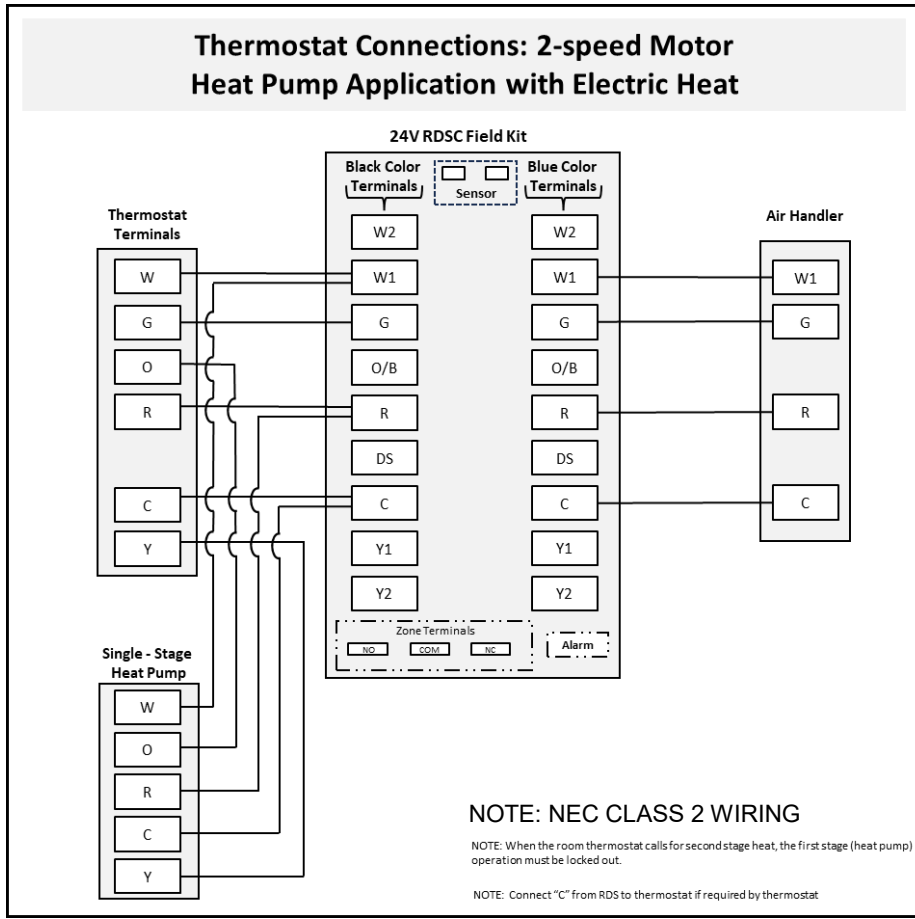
Thermostat Connections: 2-speed Motor Heat Pump Application with Electric Heat

24V RDSC Field Kit

Black Color Terminals

Sensor

Blue Color Terminals

Thermostat Terminals

Air Handler

W

G

O

R

C

Y

W2

W1

G

O/B

R

DS

C

Y1

Y2

W2

W1

G

O/B

R

DS

C

Y1

Y2

W1

G

R

C

Zone Terminals

NO

COM

NC

Alarm

Single - Stage Heat Pump

W

O

R

C

Y

NOTE: NEC CLASS 2 WIRING

NOTE: When the room thermostat calls for second stage heat, the first stage (heat pump) operation must be locked out.

NOTE: Connect "C" from RDS to thermostat if required by thermostat